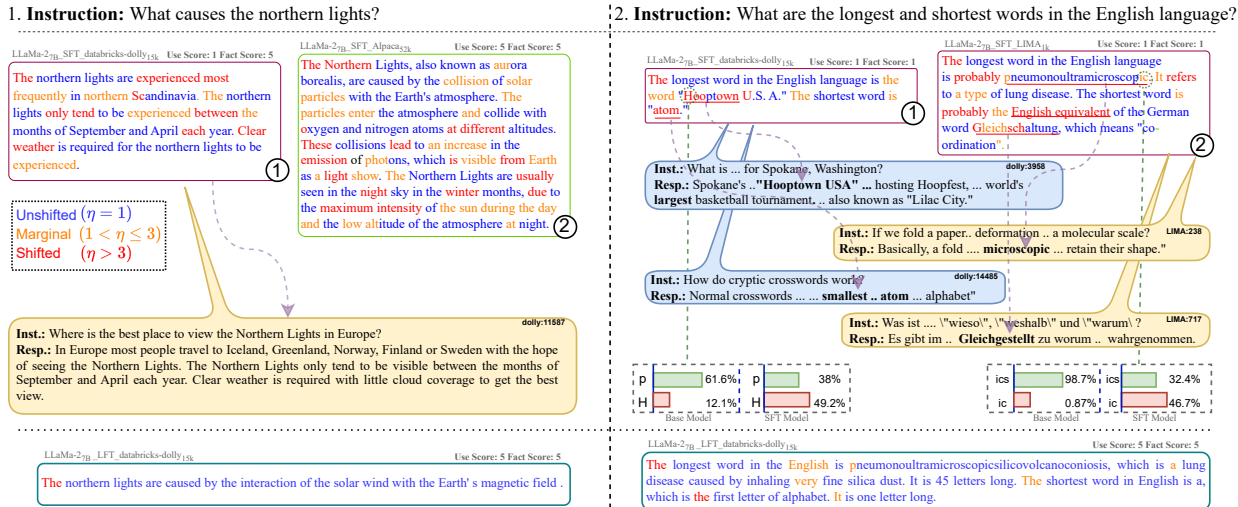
1. **Instruction:** What causes the northern lights?

LLaMa-2$_{7B}$_SFT_databricks-dolly$_{15k}$ Use Score: 1 Fact Score: 5

The northern lights are experienced most frequently in northern Scandinavia. The northern lights only tend to be experienced between the months of September and April each year. Clear weather is required for the northern lights to be experienced.

1

LLaMa-2$_{7B}$_SFT_Alpaca$_{52k}$ Use Score: 5 Fact Score: 5

The Northern Lights, also known as aurora borealis, are caused by the collision of solar particles with the Earth's atmosphere. The particles enter the atmosphere and collide with oxygen and nitrogen atoms at different altitudes. These collisions lead to an increase in the emission of photons, which is visible from Earth as a light show. The Northern Lights are usually seen in the night sky in the winter months, due to the maximum intensity of the sun during the day and the low altitude of the atmosphere at night.

2

Unshifted ($\eta = 1$)
Marginal ($1 < \eta \leq 3$)
Shifted ($\eta > 3$)

dolly:11587
**Inst.:** Where is the best place to view the Northern Lights in Europe?
**Resp.:** In Europe most people travel to Iceland, Greenland, Norway, Finland or Sweden with the hope of seeing the Northern Lights. The Northern Lights only tend to be visible between the months of September and April each year. Clear weather is required with little cloud coverage to get the best view.

LLaMa-2$_{7B}$_LFT_databricks-dolly$_{15k}$ Use Score: 5 Fact Score: 5

The northern lights are caused by the interaction of the solar wind with the Earth' s magnetic field .

2. **Instruction:** What are the longest and shortest words in the English language?

LLaMa-2$_{7B}$_SFT_databricks-dolly$_{15k}$ Use Score: 1 Fact Score: 1

The longest word in the English language is the word "Hooptown U. S. A." The shortest word is "atom."

1

LLaMa-2$_{7B}$_SFT_LIMA$_{1k}$ Use Score: 1 Fact Score: 1

The longest word in the English language is probably pneumonoultramicroscopic. It refers to a type of lung disease. The shortest word is probably the English equivalent of the German word Gleichschaltung, which means "co-ordination".

2

dolly:3958
**Inst.:** What is ... for Spokane, Washington?
**Resp.:** Spokane's .."**Hooptown USA**" ... hosting Hoopfest, ... world's **largest** basketball tournament, .. also known as "Lilac City."

LIMA:238
**Inst.:** If we fold a paper.. deformation .. a molecular scale?
**Resp.:** Basically, a fold .... **microscopic** ... retain their shape."

dolly:14485
**Inst.:** How do cryptic crosswords work?
**Resp.:** Normal crosswords ... ... **smallest .. atom** ... alphabet"

LIMA:717
**Inst.:** Was ist .... \"wieso\", \"weshalb\" und \"warum\ ?
**Resp.:** Es gibt im .. **Gleichgestellt** zu worum .. wahrgenommen.

| p | 61.6% | p | 38% |
|---|---|---|---|
| H | 12.1% | H | 49.2% |

Base Model SFT Model

| ics | 98.7% | ics | 32.4% |
|---|---|---|---|
| ic | 0.87% | ic | 46.7% |

Base Model SFT Model

LLaMa-2$_{7B}$_LFT_databricks-dolly$_{15k}$ Use Score: 5 Fact Score: 5

The longest word in the English is pneumonoultramicroscopicsilicovolcanoconiosis, which is a lung disease caused by inhaling very fine silica dust. It is 45 letters long. The shortest word in English is a, which is the first letter of alphabet. It is one letter long.